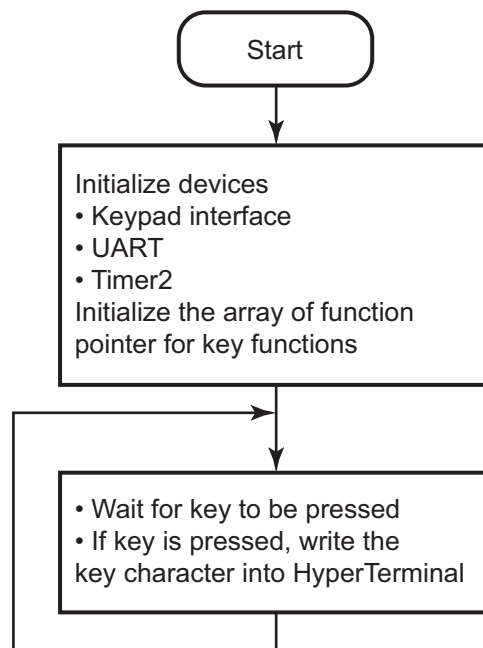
Start

Initialize devices
• Keypad interface
• UART
• Timer2
Initialize the array of function pointer for key functions

• Wait for key to be pressed
• If key is pressed, write the key character into HyperTerminal